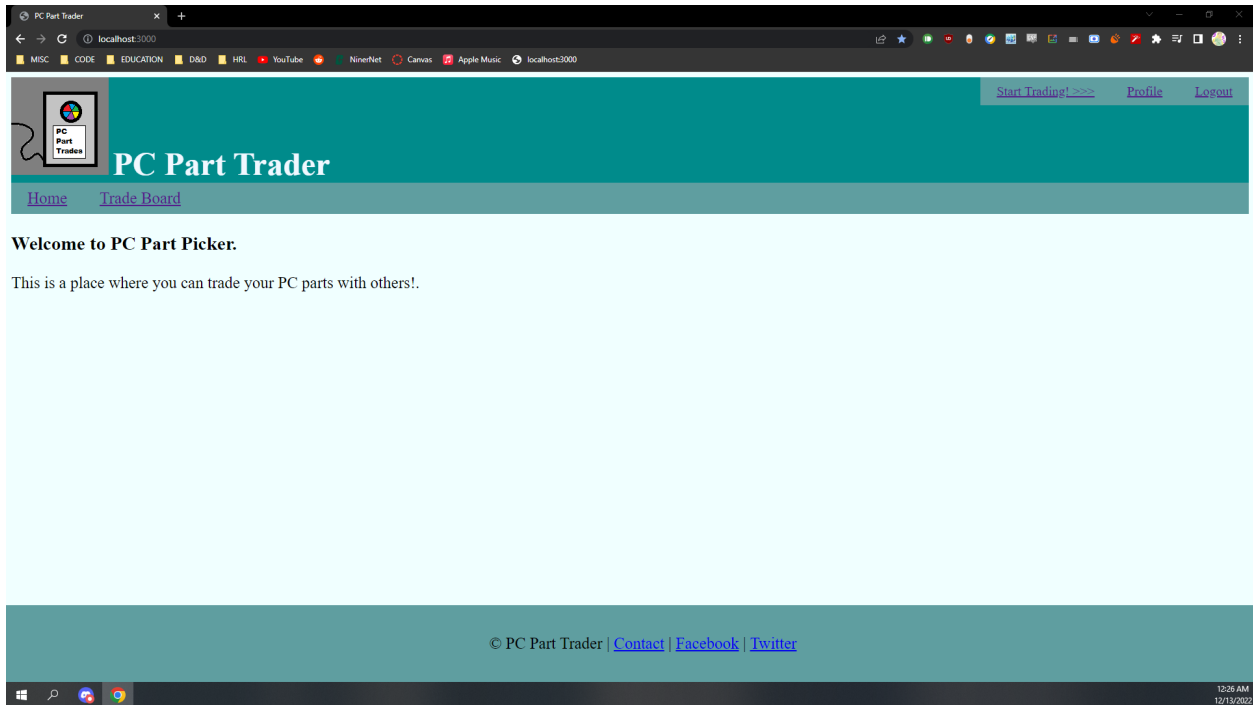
PC Part Trader ×

localhost:3000

MISC CODE EDUCATION D&D HRL YouTube NinerNet Canvas Apple Music localhost:3000

Start Trading! >>> Profile Logout

PC Part Trades

PC Part Trader

Home Trade Board

Welcome to PC Part Picker.

This is a place where you can trade your PC parts with others!.

© PC Part Trader | Contact | Facebook | Twitter

12:26 AM
12/13/2022